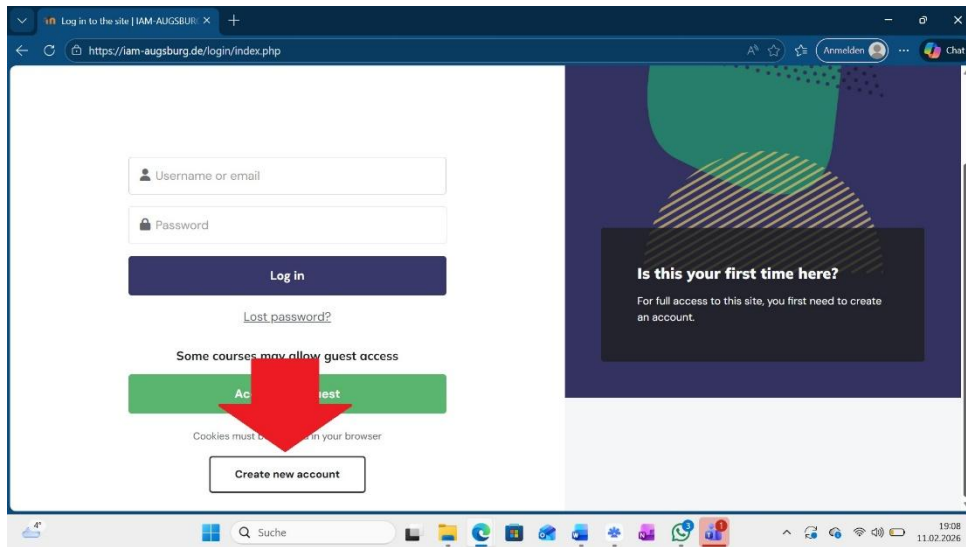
Log in to the site | IAM-AUGSBURG

https://iam-augsburg.de/login/index.php

Anmelden

Chat

Username or email

Password

Log in

Lost password?

Some courses may allow guest access

Ac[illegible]est

Cookies must b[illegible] in your browser

Create new account

Is this your first time here?

For full access to this site, you first need to create an account.

4°

Suche

19:08
11.02.2026